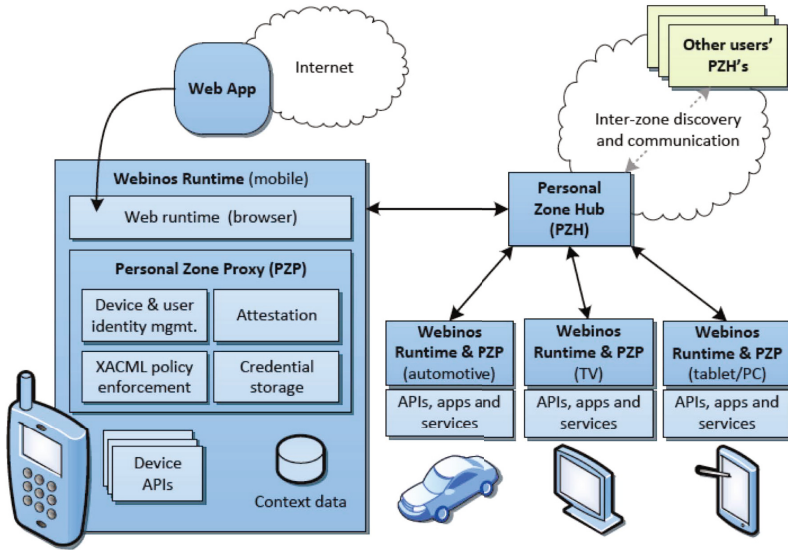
Web App

Internet

Other users' PZH's

Inter-zone discovery and communication

Webinos Runtime (mobile)

Web runtime (browser)

Personal Zone Hub (PZH)

Personal Zone Proxy (PZP)

Device & user identity mgmt.

Attestation

XACML policy enforcement

Credential storage

Device APIs

Context data

Webinos Runtime & PZP (automotive)

APIs, apps and services

Webinos Runtime & PZP (TV)

APIs, apps and services

Webinos Runtime & PZP (tablet/PC)

APIs, apps and services